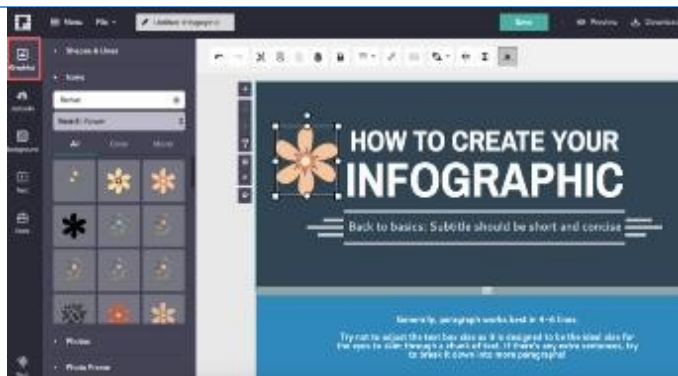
Menu File Untitled Infographic Save Preview Download

Graphics Uploads Background Text Charts

Shapes & Lines

Icons

Flower

Search: Flower

All Color Mono

Photos

Photo Frame

HOW TO CREATE YOUR INFOGRAPHIC

Back to basics: Subtitle should be short and concise

Generally, paragraph works best in 4-6 lines.

Try not to adjust the text box size as it is designed to be the ideal size for the eyes to slide through a chunk of text. If there's any extra sentences, try to break it down into more paragraph!